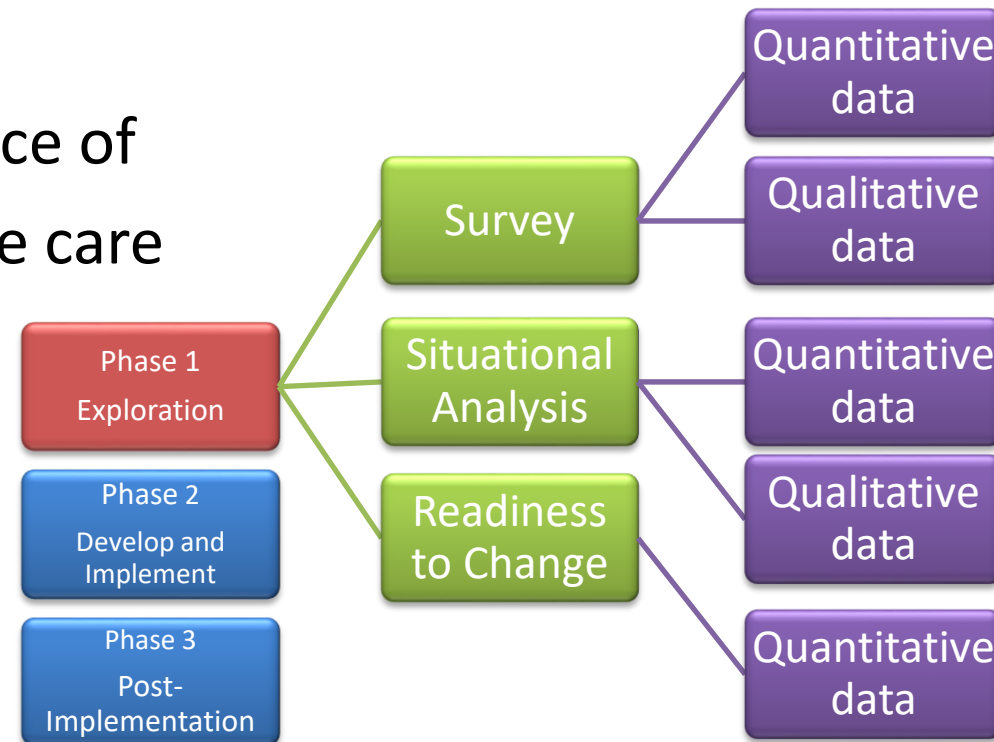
ce of
e care

Phase 1
Exploration

Phase 2
Develop and Implement

Phase 3
Post-Implementation

Survey

Situational Analysis

Readiness to Change

Quantitative data

Qualitative data

Quantitative data

Qualitative data

Quantitative data